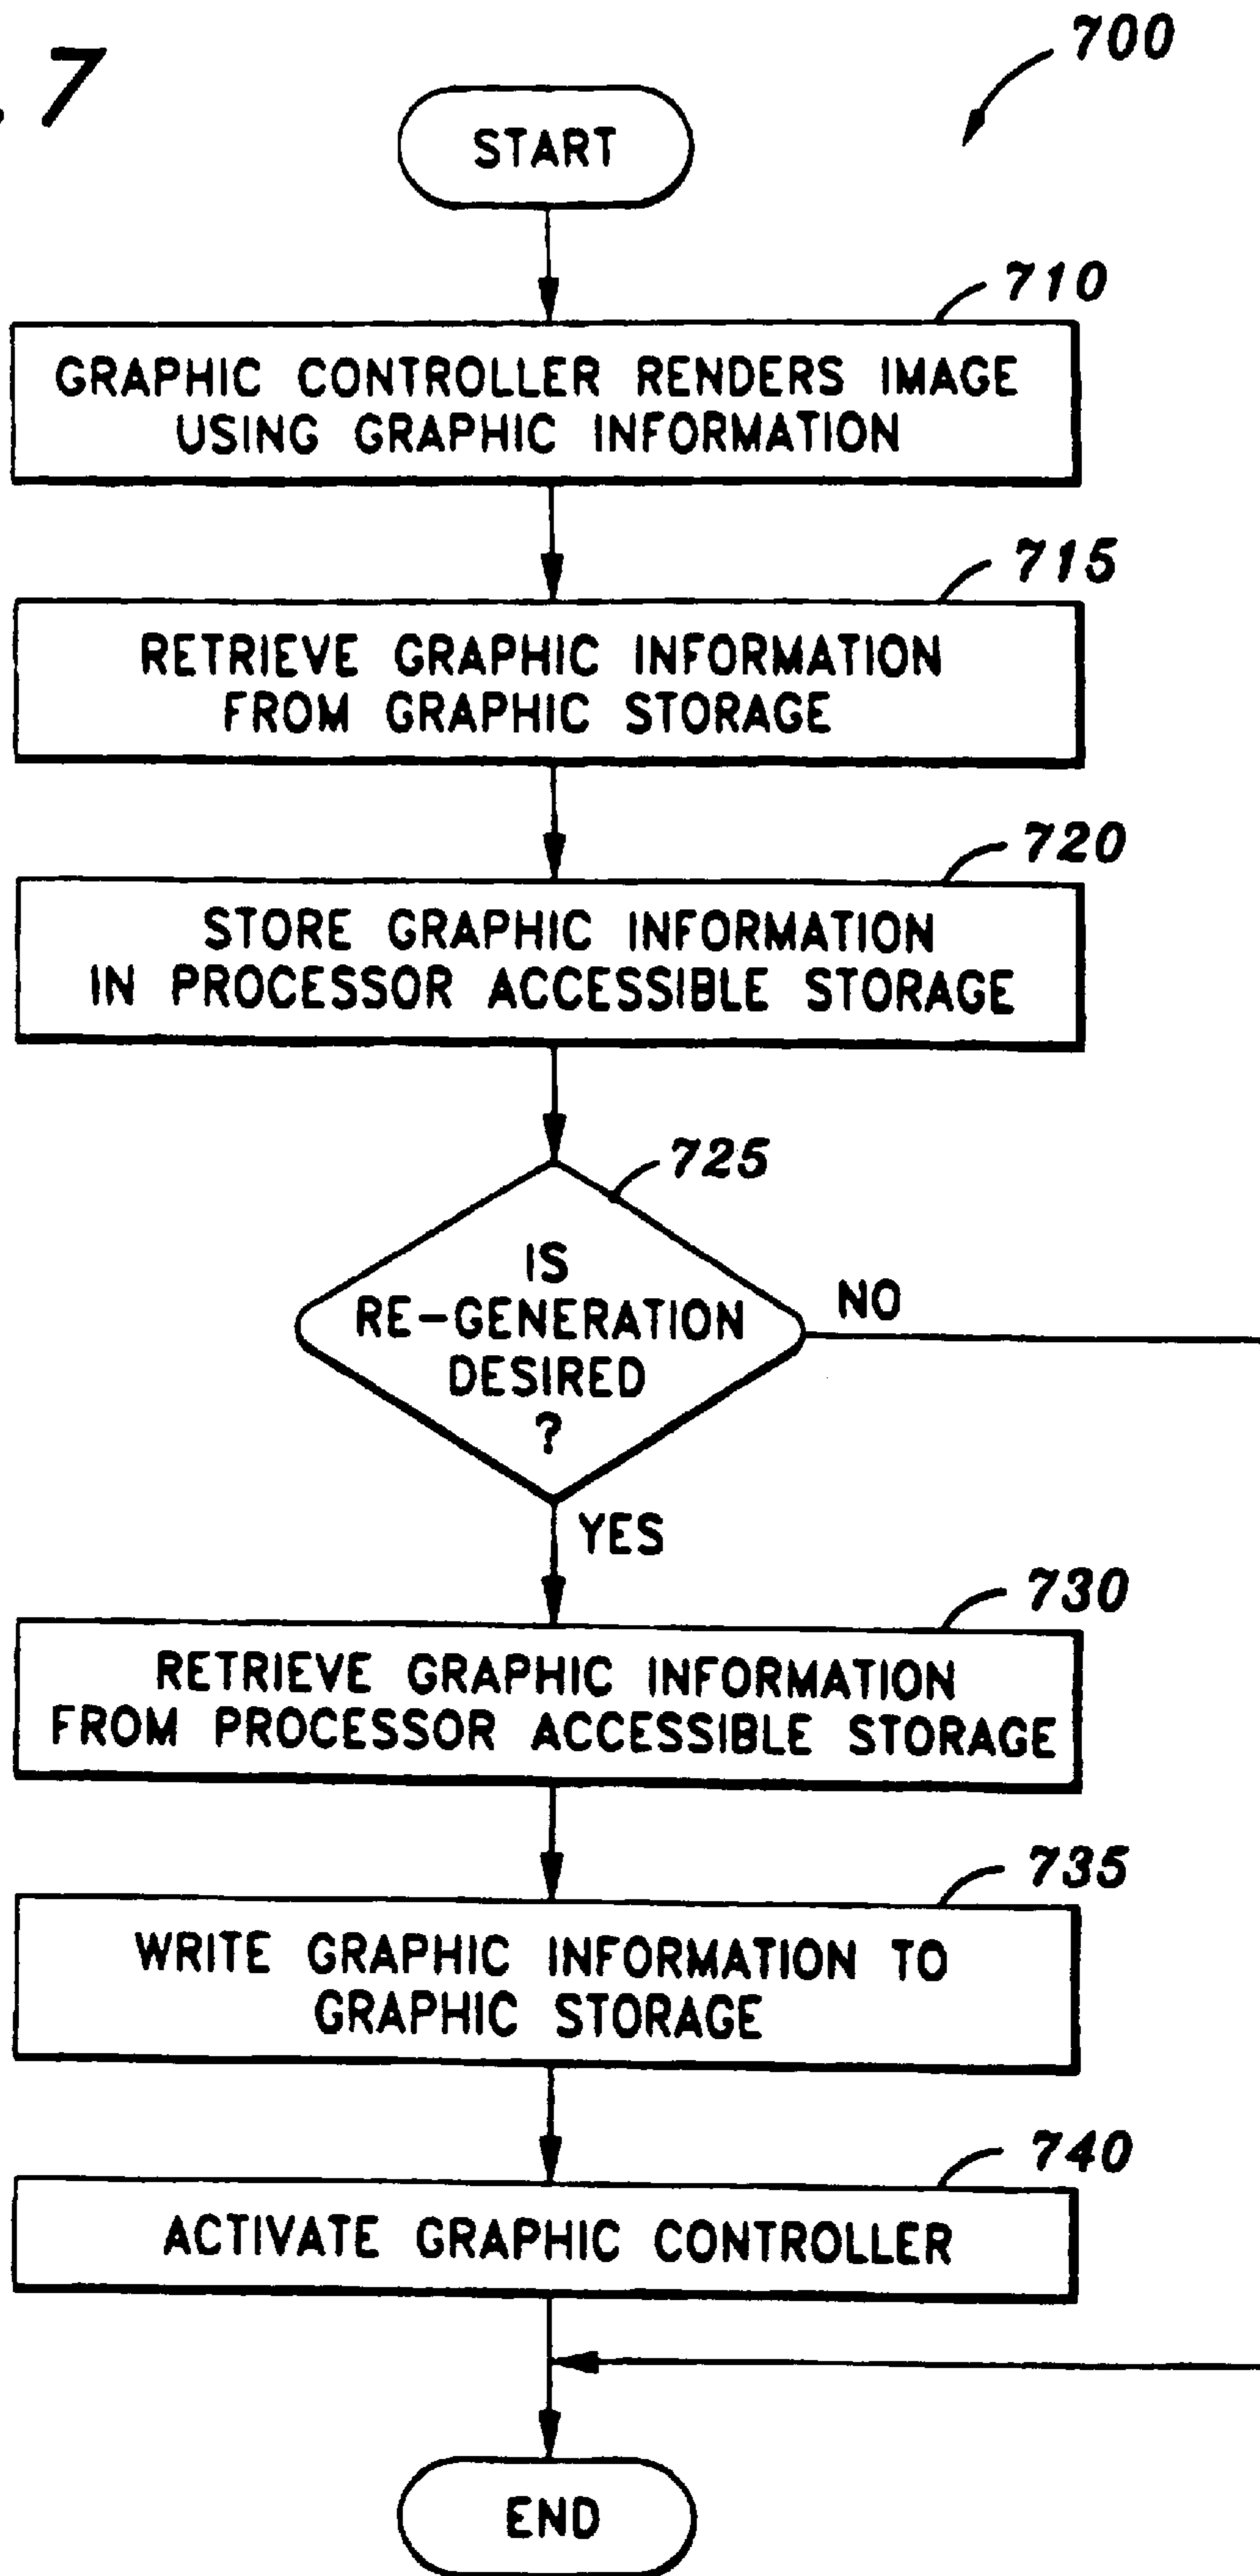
7

700

START

710
GRAPHIC CONTROLLER RENDERS IMAGE USING GRAPHIC INFORMATION

715
RETRIEVE GRAPHIC INFORMATION FROM GRAPHIC STORAGE

720
STORE GRAPHIC INFORMATION IN PROCESSOR ACCESSIBLE STORAGE

725
IS RE-GENERATION DESIRED ?

NO

YES

730
RETRIEVE GRAPHIC INFORMATION FROM PROCESSOR ACCESSIBLE STORAGE

735
WRITE GRAPHIC INFORMATION TO GRAPHIC STORAGE

740
ACTIVATE GRAPHIC CONTROLLER

END